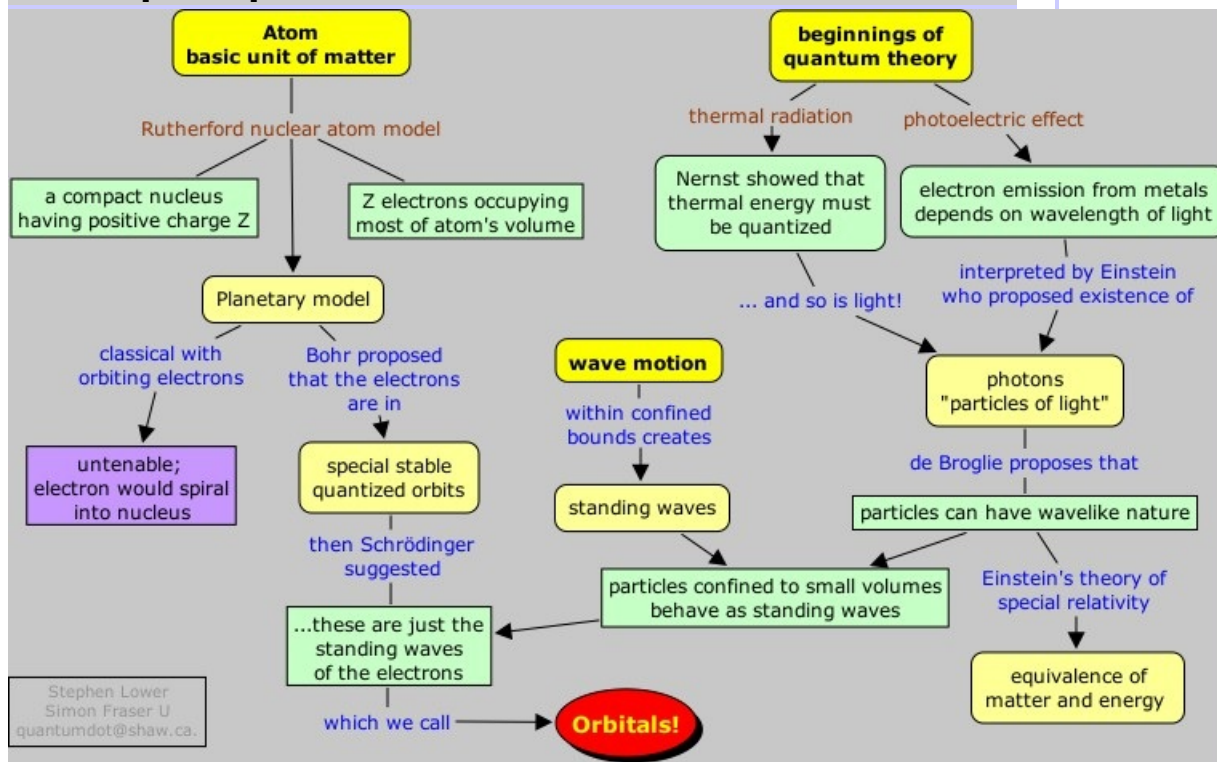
Atom
basic unit of matter

Rutherford nuclear atom model

a compact nucleus having positive charge Z

Z electrons occupying most of atom's volume

Planetary model

classical with orbiting electrons

untenable; electron would spiral into nucleus

Bohr proposed that the electrons are in

special stable quantized orbits

then Schrödinger suggested

...these are just the standing waves of the electrons

which we call

Orbitals!

wave motion

within confined bounds creates

standing waves

particles confined to small volumes behave as standing waves

beginnings of quantum theory

thermal radiation

Nernst showed that thermal energy must be quantized

... and so is light!

photoelectric effect

electron emission from metals depends on wavelength of light

interpreted by Einstein who proposed existence of

photons "particles of light"

de Broglie proposes that

particles can have wavelike nature

Einstein's theory of special relativity

equivalence of matter and energy

Stephen Lower
Simon Fraser U
quantumdot@shaw.ca.